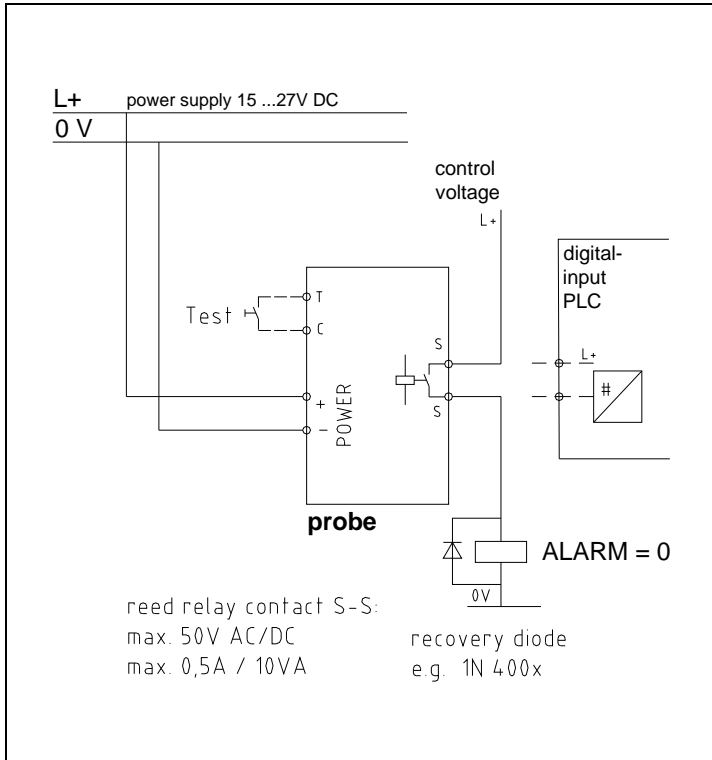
L+
power supply 15 ...27V DC
0 V

control voltage
L+

digital-input PLC

Test
T
C

S
S

+
–
POWER

L+
#

probe

ALARM = 0

0V

reed relay contact S-S:
max. 50V AC/DC
max. 0,5A / 10VA

recovery diode
e.g. 1N 400x